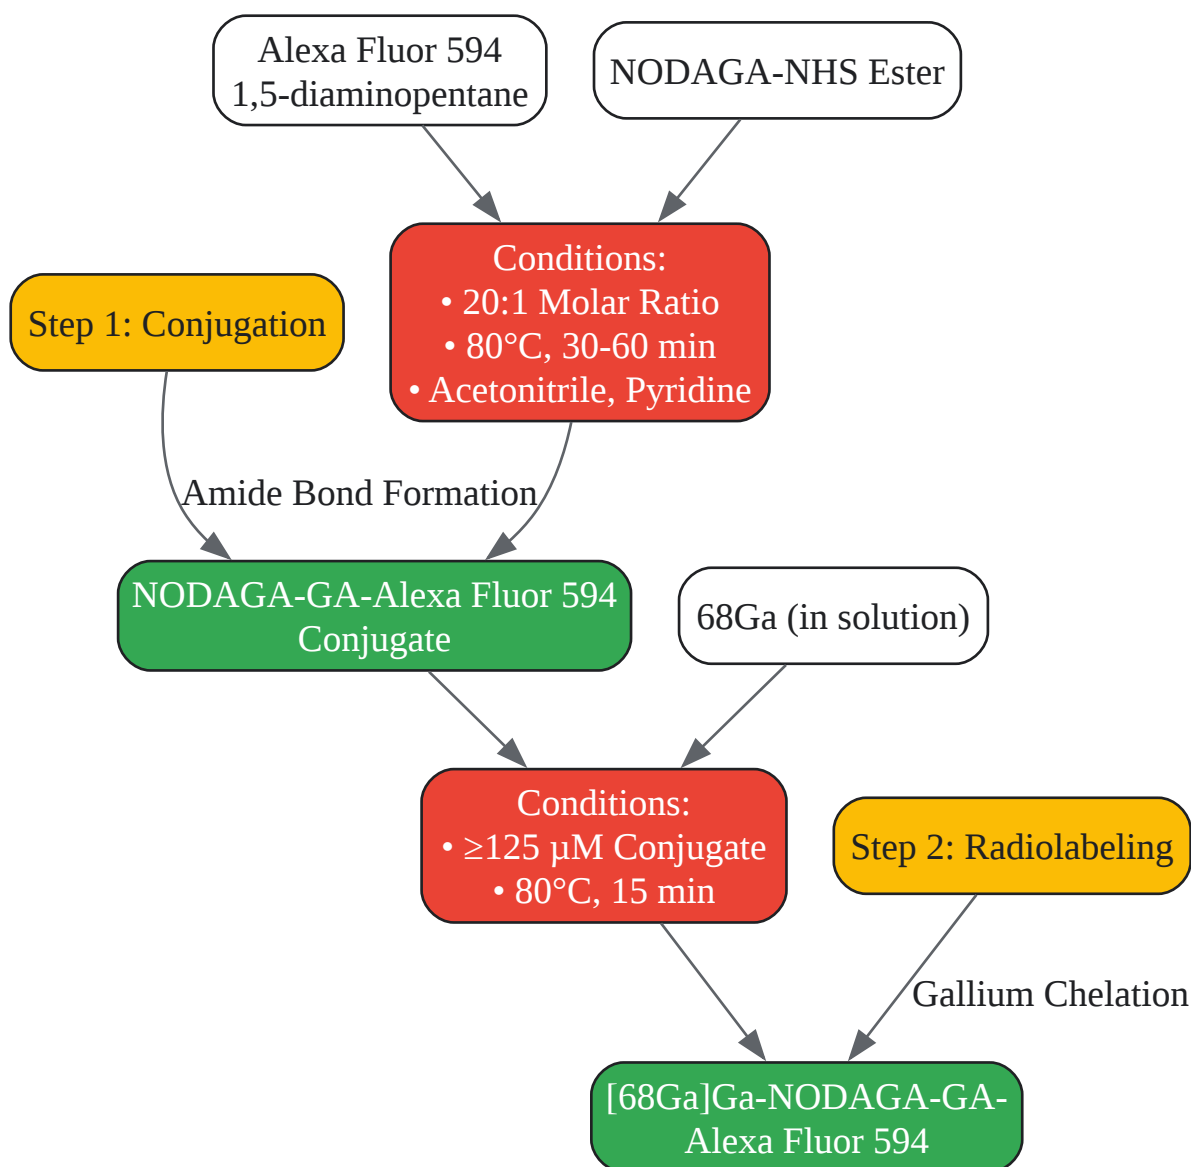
Alexa Fluor 594
1,5-diaminopentane

NODAGA-NHS Ester

Step 1: Conjugation

Conditions:
• 20:1 Molar Ratio
• 80°C, 30-60 min
• Acetonitrile, Pyridine

Amide Bond Formation

NODAGA-GA-Alexa Fluor 594 Conjugate

68Ga (in solution)

Conditions:
• ≥125 µM Conjugate
• 80°C, 15 min

Step 2: Radiolabeling

Gallium Chelation

[68Ga]Ga-NODAGA-GA-Alexa Fluor 594